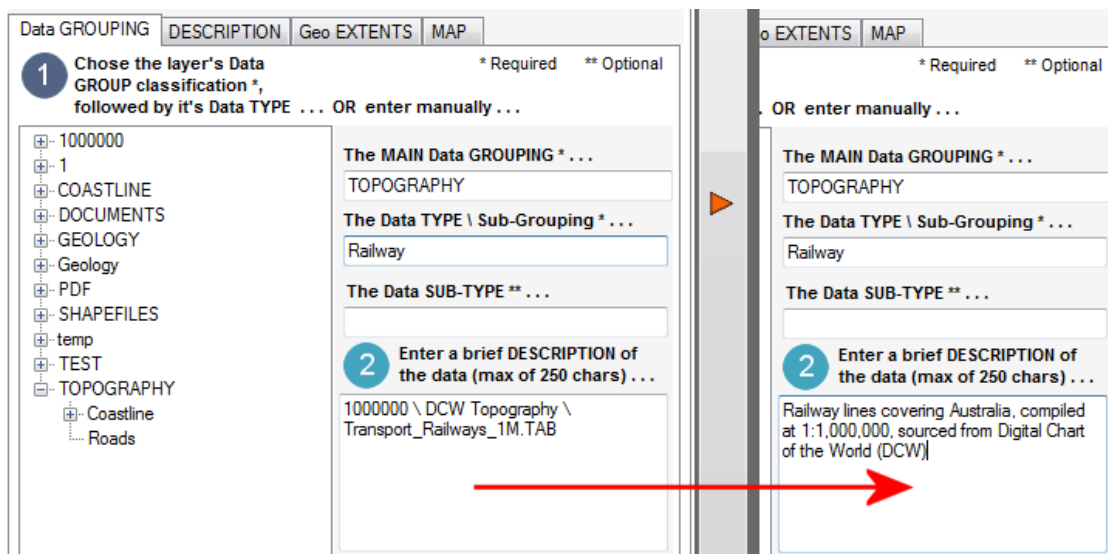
Data GROUPING | DESCRIPTION | Geo EXTENTS | MAP

1 Chose the layer's Data GROUP classification *, followed by it's Data TYPE . . . OR enter manually . . .

* Required ** Optional

1000000
1
COASTLINE
DOCUMENTS
GEOLOGY
Geology
PDF
SHAPEFILES
temp
TEST
TOPOGRAPHY
Coastline
Roads

The MAIN Data GROUPING * . . .
TOPOGRAPHY
The Data TYPE \ Sub-Grouping * . . .
Railway
The Data SUB-TYPE ** . . .

2 Enter a brief DESCRIPTION of the data (max of 250 chars) . . .
1000000 \ DCW Topography \ Transport_Railways_1M.TAB

o EXTENTS | MAP

* Required ** Optional

. OR enter manually . . .

The MAIN Data GROUPING * . . .
TOPOGRAPHY
The Data TYPE \ Sub-Grouping * . . .
Railway
The Data SUB-TYPE ** . . .

2 Enter a brief DESCRIPTION of the data (max of 250 chars) . . .
Railway lines covering Australia, compiled at 1:1,000,000, sourced from Digital Chart of the World (DCW)